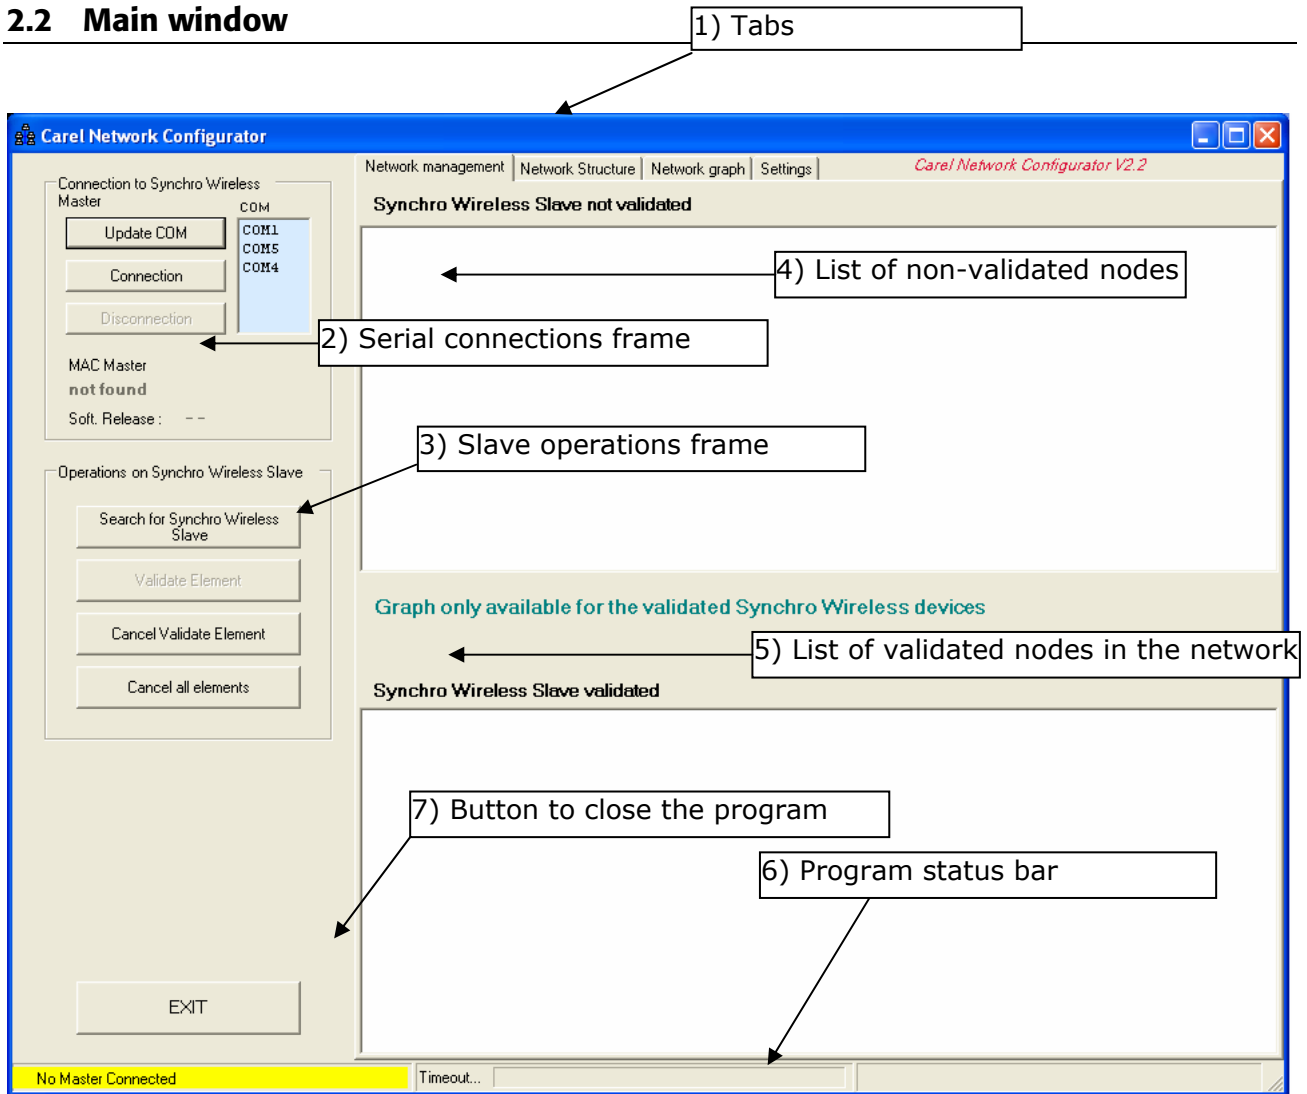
2.2 Main window

1) Tabs

Carel Network Configurator

Connection to Synchro Wireless Master

COM

Update COM

COM1
COM5
COM4

Connection

Disconnection

MAC Master

not found

Soft. Release : - -

Operations on Synchro Wireless Slave

Search for Synchro Wireless Slave

Validate Element

Cancel Validate Element

Cancel all elements

EXIT

Network management | Network Structure | Network graph | Settings

Carel Network Configurator V2.2

Synchro Wireless Slave not validated

4) List of non-validated nodes

2) Serial connections frame

3) Slave operations frame

Graph only available for the validated Synchro Wireless devices

5) List of validated nodes in the network

Synchro Wireless Slave validated

7) Button to close the program

6) Program status bar

No Master Connected

Timeout...